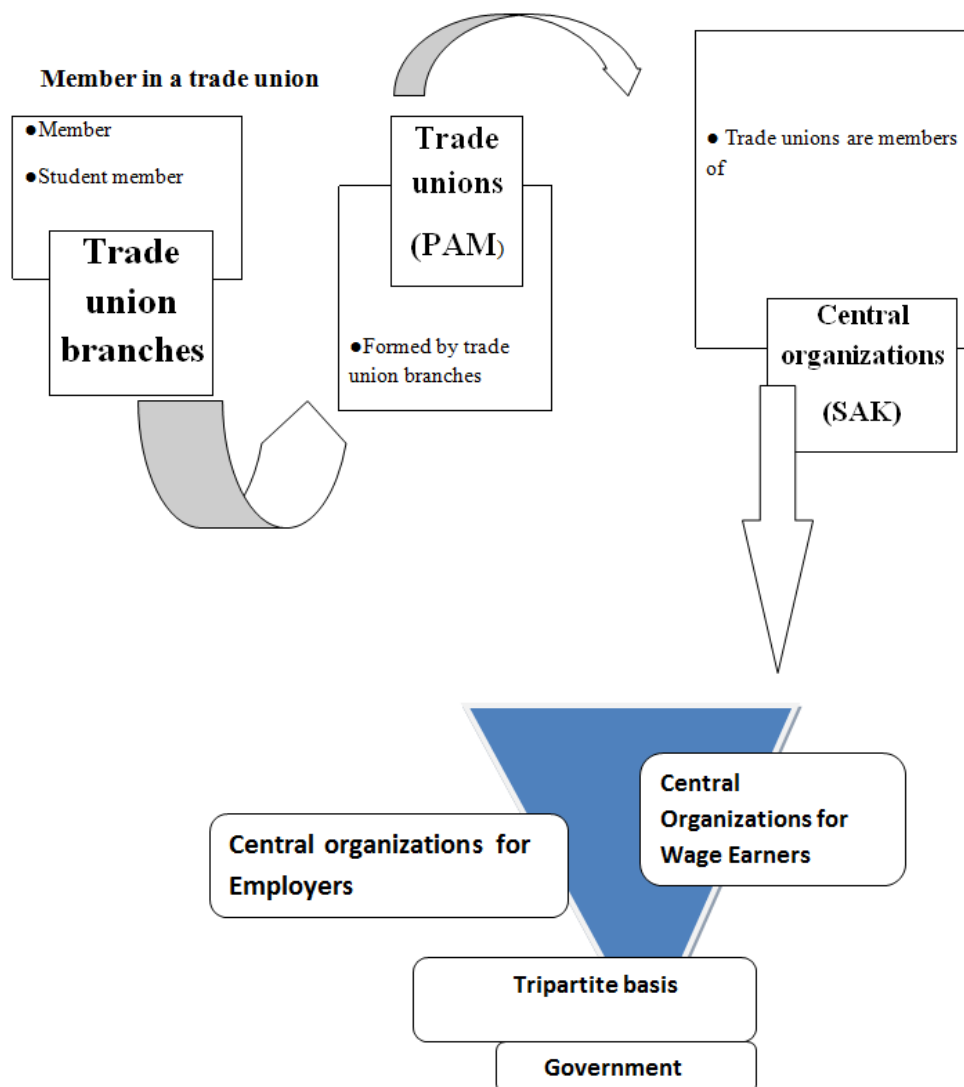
Member in a trade union

●Member

●Student member

Trade union branches

Trade unions (PAM)

●Formed by trade union branches

● Trade unions are members of

Central organizations (SAK)

Central Organizations for Wage Earners

Central organizations for Employers

Tripartite basis

Government